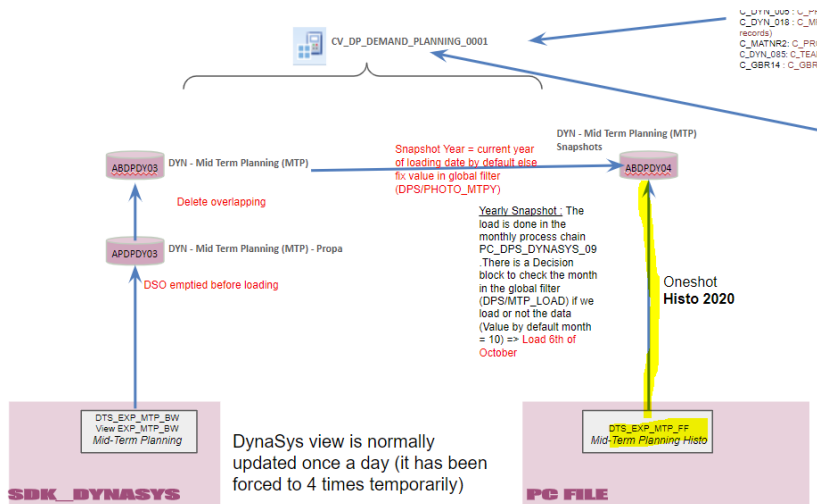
C_DYN_005 : C_P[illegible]
C_DYN_018 : C_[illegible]
records)
C_MATNR2: C_PR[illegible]
C_DYN_085: C_TEA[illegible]
C_GBR14 : C_GBR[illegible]

CV_DP_DEMAND_PLANNING_0001

DYN - Mid Term Planning (MTP)
Snapshots

ABDPDY03 DYN - Mid Term Planning (MTP)

Snapshot Year = current year of loading date by default else fix value in global filter (DPS/PHOTO_MTPY)

ABDPDY04

Delete overlapping

Yearly Snapshot : The load is done in the monthly process chain PC_DPS_DYNASYS_09 .There is a Decision block to check the month in the global filter (DPS/MTP_LOAD) if we load or not the data (Value by default month = 10) => Load 6th of October

APDPDY03 DYN - Mid Term Planning (MTP) - Propa

DSO emptied before loading

Oneshot
Histo 2020

DTS_EXP_MTP_BW
View EXP_MTP_BW
Mid-Term Planning

DynaSys view is normally updated once a day (it has been forced to 4 times temporarily)

SDK_DYNASYS

DTS_EXP_MTP_FF
Mid-Term Planning Histo

PC FILE